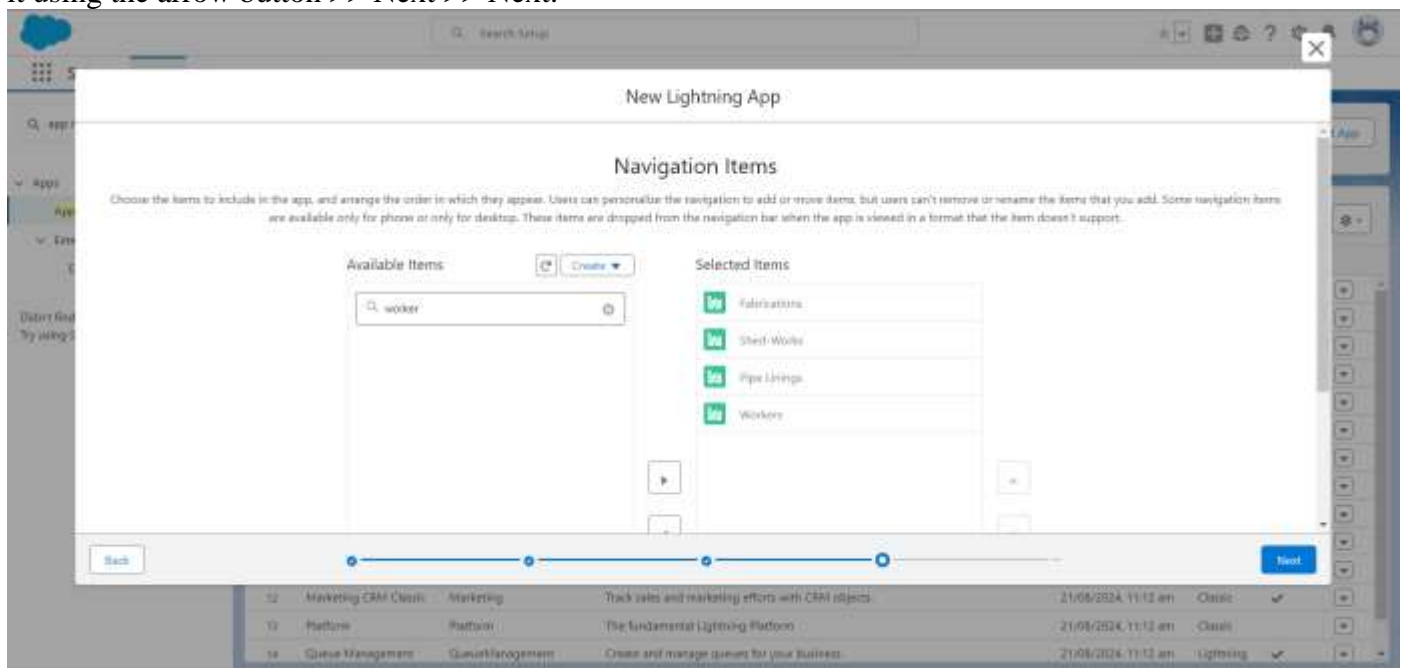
it using the arrow button >> Next >> Next.

Search Setup

New Lightning App

Navigation Items

Choose the items to include in the app, and arrange the order in which they appear. Users can personalize the navigation to add or move items, but users can't remove or rename the items that you add. Some navigation items are available only for phone or only for desktop. These items are dropped from the navigation bar when the app is viewed in a format that the item doesn't support.

Available Items

Create

worker

Selected Items

Fabrications

Shed Works

Pipe Linings

Workers

Back

Next

Apps

Didn't find
Try using

| 12 | Marketing CRM Classic | Marketing | Track sales and marketing efforts with CRM objects. | 21/08/2024, 11:12 am | Classic | ✔ |
|---|---|---|---|---|---|---|
| 13 | Platform | Platform | The fundamental Lightning Platform | 21/08/2024, 11:12 am | Classic | |
| 14 | Queue Management | QueueManagement | Create and manage queues for your business. | 21/08/2024, 11:12 am | Lightning | ✔ |